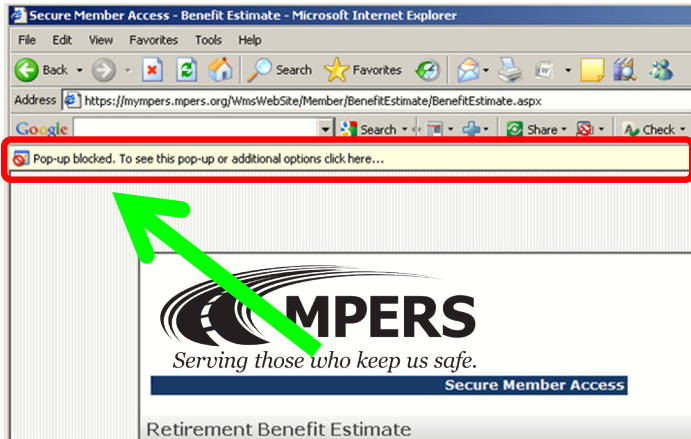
Secure Member Access - Benefit Estimate - Microsoft Internet Explorer

File Edit View Favorites Tools Help

Back Search Favorites

Address https://mympers.mpers.org/WmsWebSite/Member/BenefitEstimate/BenefitEstimate.aspx

Google Search Share Check

Pop-up blocked. To see this pop-up or additional options click here...

MPERS

Serving those who keep us safe.

Secure Member Access

Retirement Benefit Estimate